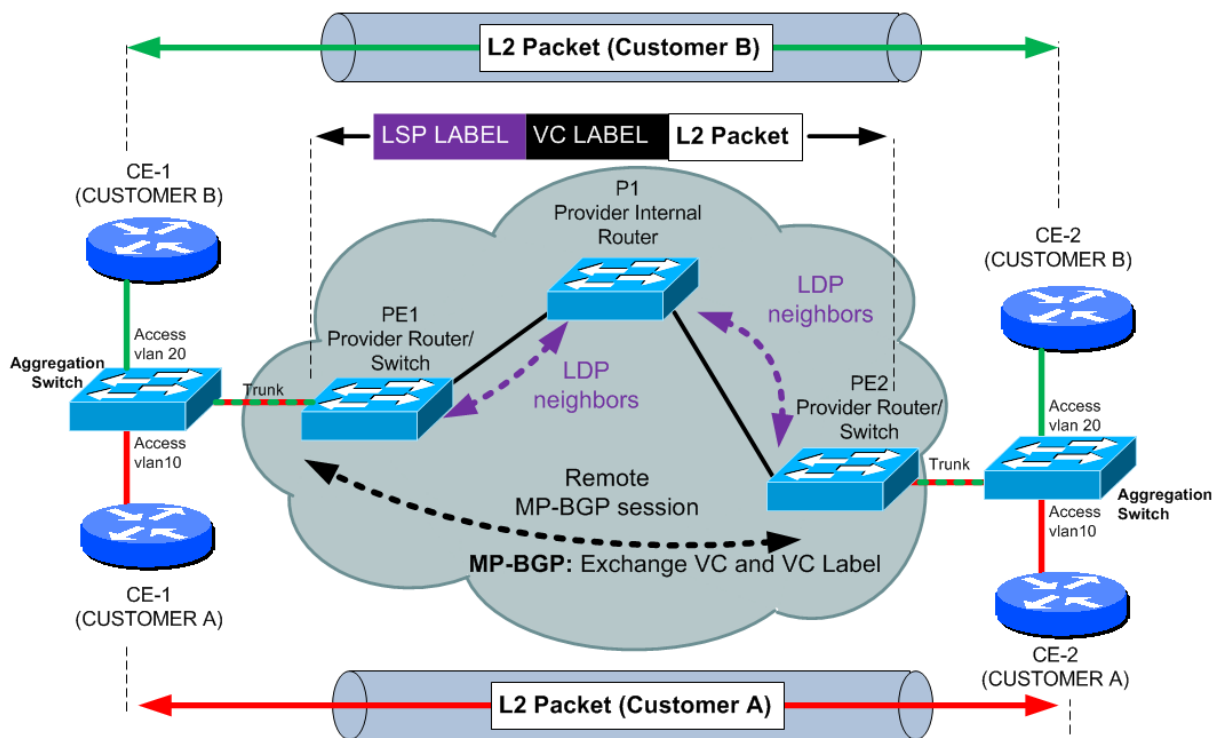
L2 Packet (Customer B)

LSP LABEL VC LABEL L2 Packet

CE-1
(CUSTOMER B)

P1
Provider Internal
Router

CE-2
(CUSTOMER B)

LDP
neighbors

PE1
Provider Router/
Switch

Access
vlan 20

Aggregation
Switch

Trunk

LDP
neighbors

PE2
Provider Router/
Switch

Access
vlan 20

Access
vlan10

Trunk

Remote
MP-BGP session

Aggregation
Switch

Access
vlan10

MP-BGP: Exchange VC and VC Label

CE-1
(CUSTOMER A)

CE-2
(CUSTOMER A)

L2 Packet (Customer A)